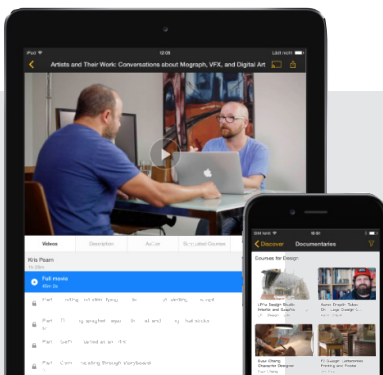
iPod
12:08
Not charging
Artists and Their Work: Conversations about Mograph, VFX, and Digital Art
Videos
Description
Author
Suggested Courses
Kris Pearn
1h 50m
Full movie
46m 3s
Part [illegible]
Part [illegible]
Part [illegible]
Part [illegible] through storyboard
Discover
Documentaries
Courses for Design
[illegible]
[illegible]
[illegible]
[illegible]